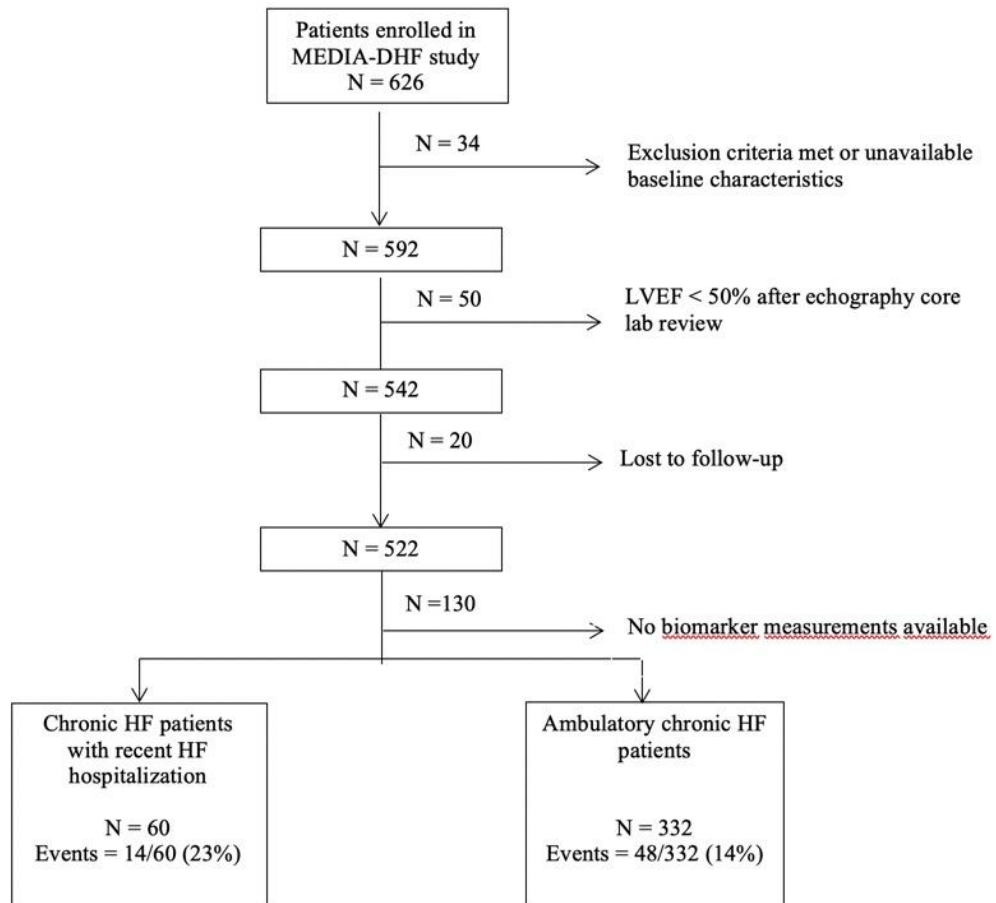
Patients enrolled in MEDIA-DHF study
N = 626

N = 34

Exclusion criteria met or unavailable baseline characteristics

N = 592

N = 50

LVEF < 50% after echography core lab review

N = 542

N = 20

Lost to follow-up

N = 522

N =130

No biomarker measurements available

Chronic HF patients with recent HF hospitalization

N = 60
Events = 14/60 (23%)

Ambulatory chronic HF patients

N = 332
Events = 48/332 (14%)